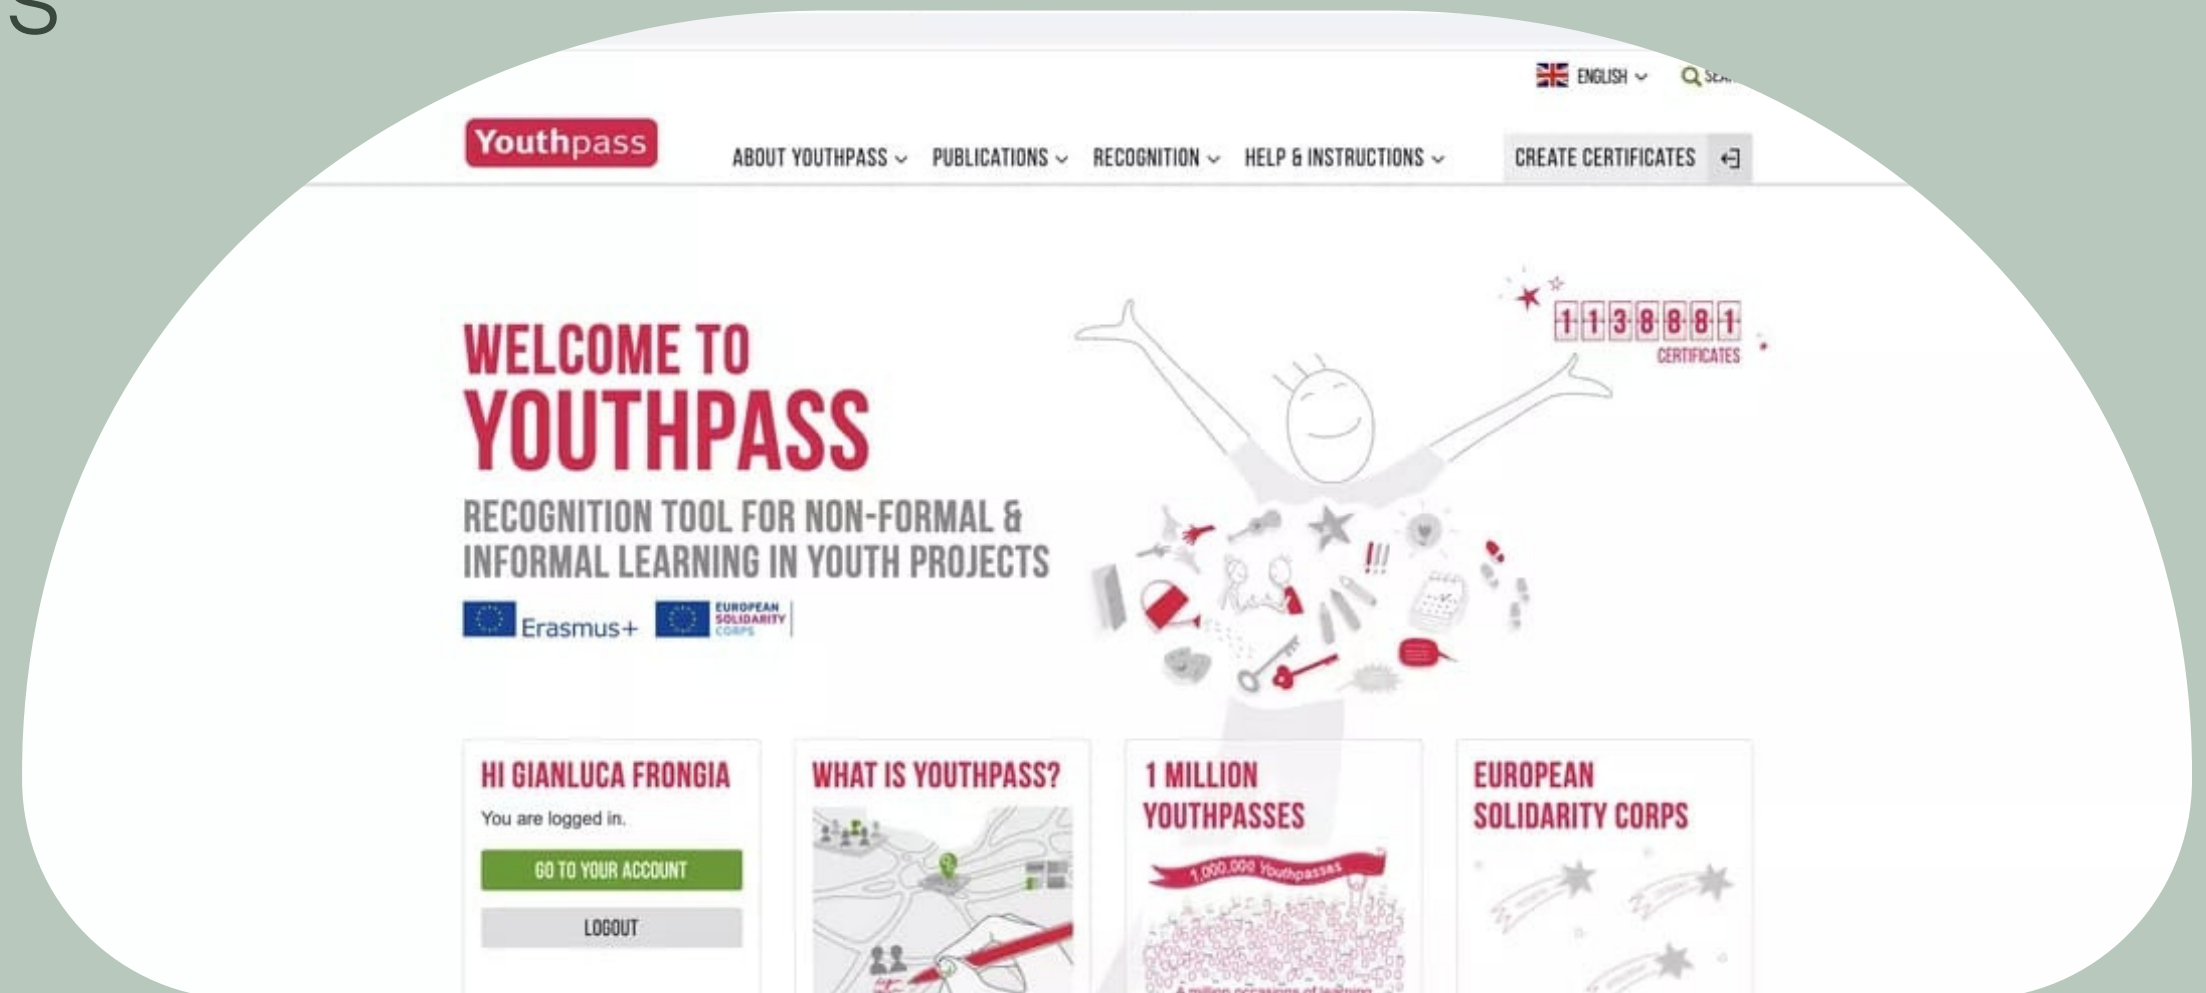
ENGLISH SEA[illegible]

Youthpass

ABOUT YOUTHPASS PUBLICATIONS RECOGNITION HELP & INSTRUCTIONS CREATE CERTIFICATES

1 1 3 8 8 8 1
CERTIFICATES

WELCOME TO
YOUTHPASS

RECOGNITION TOOL FOR NON-FORMAL & INFORMAL LEARNING IN YOUTH PROJECTS

Erasmus+ EUROPEAN SOLIDARITY CORPS

HI GIANLUCA FRONGIA
You are logged in.
GO TO YOUR ACCOUNT
LOGOUT

WHAT IS YOUTHPASS?

1 MILLION YOUTHPASSES
1,000,000 Youthpasses
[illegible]

EUROPEAN SOLIDARITY CORPS